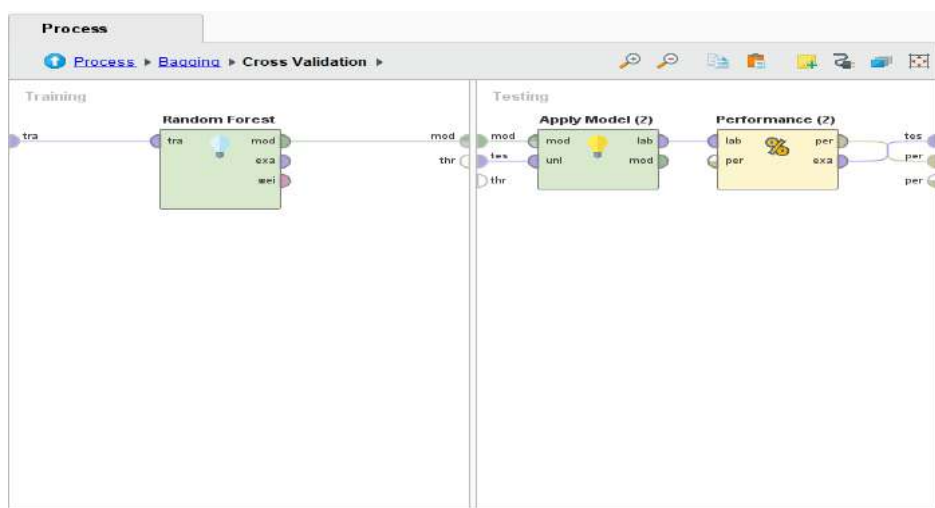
Process

Process ▸ Bagging ▸ Cross Validation ▸

Training

tra

Random Forest

tra

mod

exa

wei

mod

thr

Testing

mod

tes

thr

Apply Model (2)

mod

unl

lab

mod

Performance (2)

lab

per

per

exa

tes

per

per